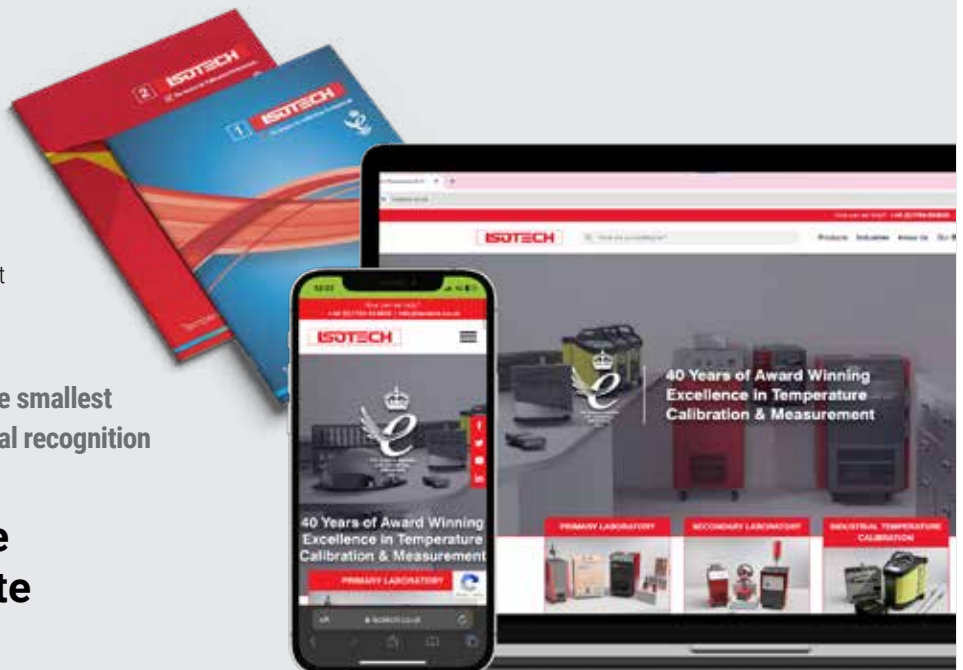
2 ISOTECH

1 ISOTECH

t

e smallest
al recognition

e
te

ISOTECH

Products Industries About Us

40 Years of Award Winning Excellence in Temperature Calibration & Measurement

PRIMARY LABORATORY

SECONDARY LABORATORY

INDUSTRIAL TEMPERATURE CALIBRATION

ISOTECH

40 Years of Award Winning Excellence in Temperature Calibration & Measurement

PRIMARY LABORATORY

isotech.co.uk